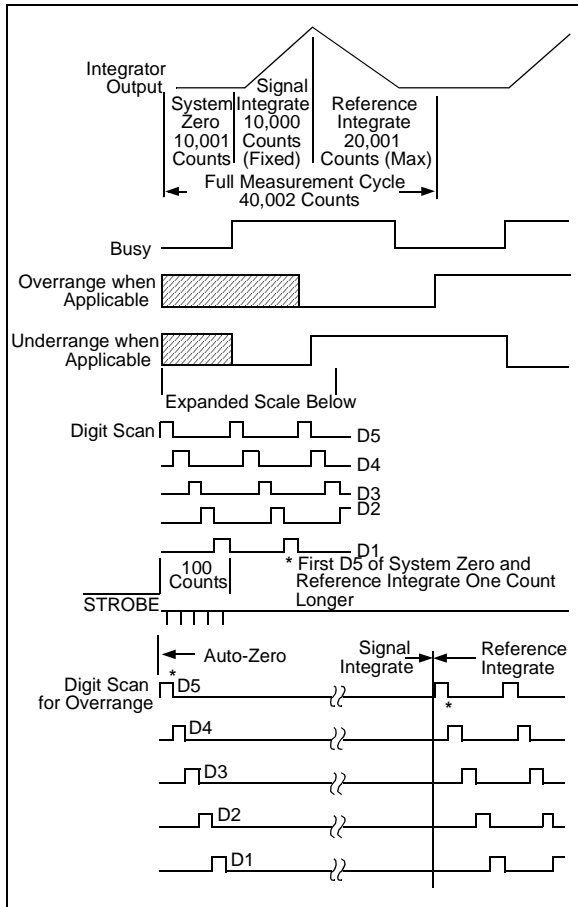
Integrator Output

System Zero 10,001 Counts

Signal Integrate 10,000 Counts (Fixed)

Reference Integrate 20,001 Counts (Max)

Full Measurement Cycle 40,002 Counts

Busy

Overrange when Applicable

Underrange when Applicable

Expanded Scale Below

Digit Scan

D5

D4

D3

D2

D1

100 Counts

* First D5 of System Zero and Reference Integrate One Count Longer

$\overline{\text{STROBE}}$

Auto-Zero

Signal Integrate

Reference Integrate

Digit Scan for Overrange

*

D5

*

D4

D3

D2

D1